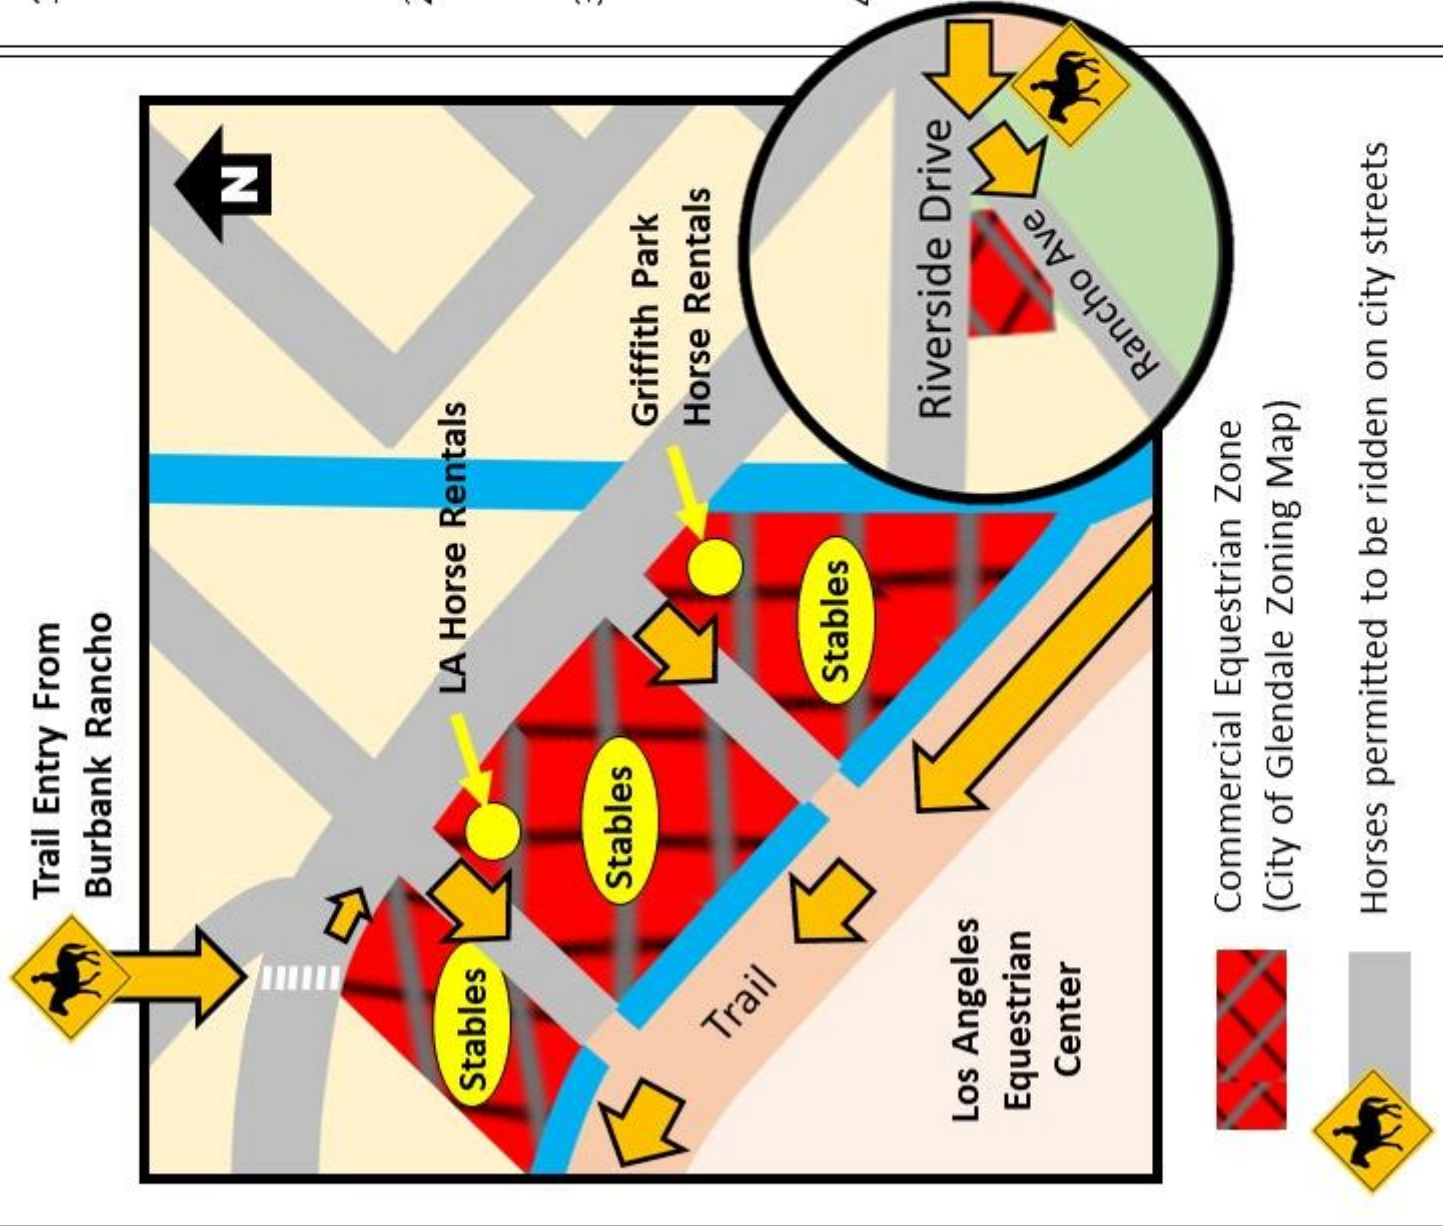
N

Trail Entry From Burbank Rancho

LA Horse Rentals

Griffith Park Horse Rentals

Riverside Drive

Rancho Ave

Stables

Stables

Stables

Trail

Los Angeles Equestrian Center

Commercial Equestrian Zone (City of Glendale Zoning Map)

Horses permitted to be ridden on city streets